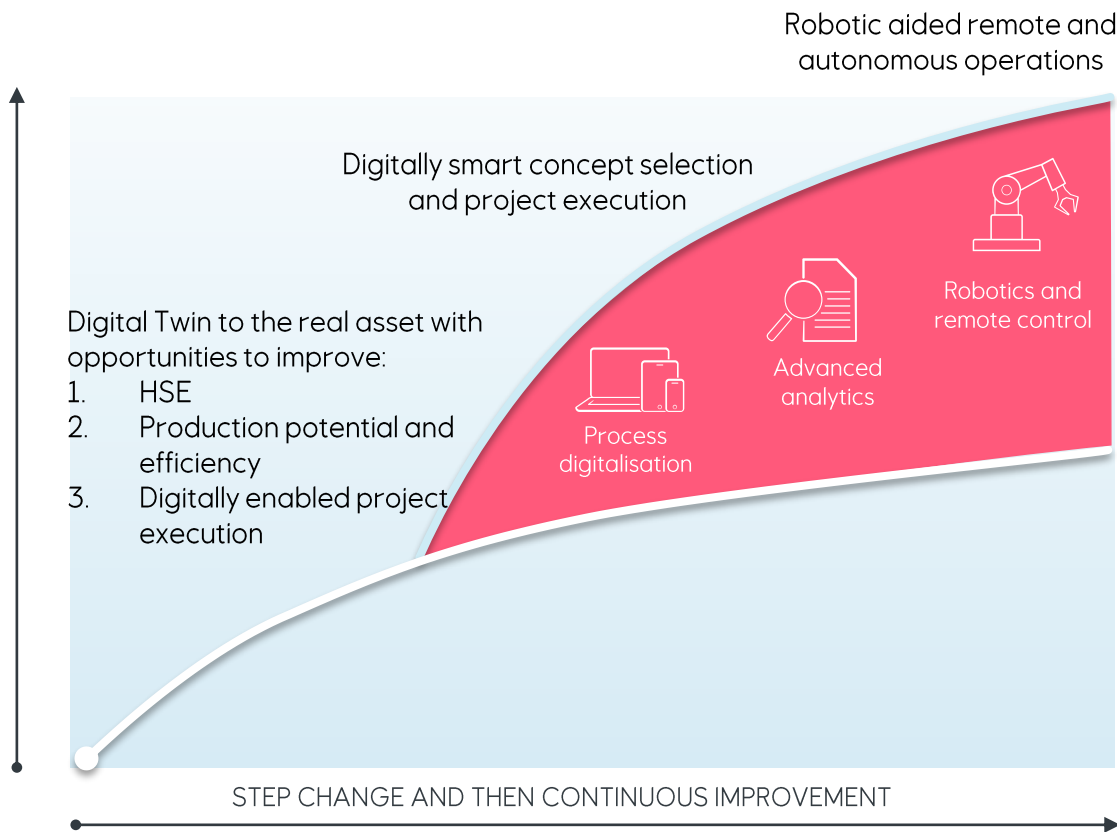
Robotic aided remote and autonomous operations

Digitally smart concept selection and project execution

Digital Twin to the real asset with opportunities to improve:
1. HSE
2. Production potential and efficiency
3. Digitally enabled project execution

Process digitalisation

Advanced analytics

Robotics and remote control

STEP CHANGE AND THEN CONTINUOUS IMPROVEMENT